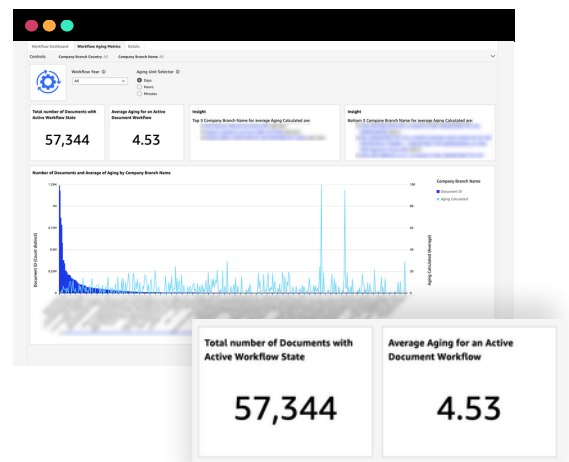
Workflow Dashboard | Workflow Aging Metrics | Details

Controls | Company Branch Country All | Company Branch Name All

Workflow Year
All

Aging Unit Selector
Days
Hours
Minutes

Total number of Documents with Active Workflow State

57,344

Average Aging for an Active Document Workflow

4.53

Insight

Top 5 Company Branch Name for average Aging Calculated are:

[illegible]

Insight

Bottom 5 Company Branch Name for average Aging Calculated are:

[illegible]

Number of Documents and Average of Aging by Company Branch Name

Company Branch Name
Document ID
Aging Calculated

Document ID (Count distinct)

Aging Calculated (Average)

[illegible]

Total number of Documents with Active Workflow State

57,344

Average Aging for an Active Document Workflow

4.53